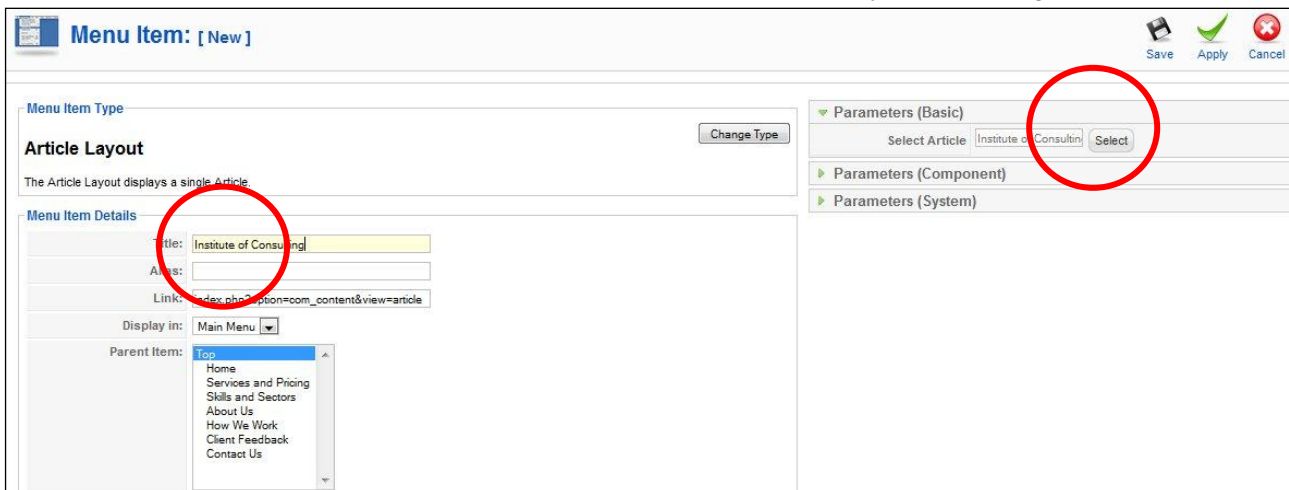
Menu Item: [ New ]

Save Apply Cancel

Menu Item Type

Change Type

Article Layout

The Article Layout displays a single Article.

Menu Item Details

Title: Institute of Consulting

Alias:

Link: index.php?option=com_content&view=article

Display in: Main Menu

Parent Item: Top
Home
Services and Pricing
Skills and Sectors
About Us
How We Work
Client Feedback
Contact Us

Parameters (Basic)

Select Article Institute of Consultin Select

Parameters (Component)

Parameters (System)